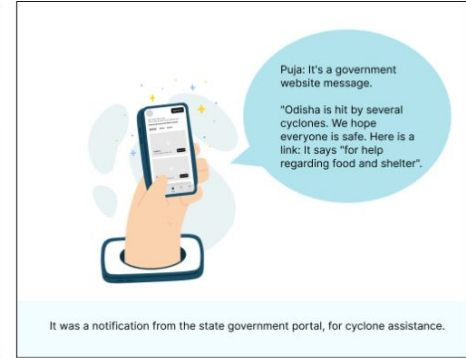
Puja: It's a government website message.

"Odisha is hit by several cyclones. We hope everyone is safe. Here is a link: It says "for help regarding food and shelter".

It was a notification from the state government portal, for cyclone assistance.